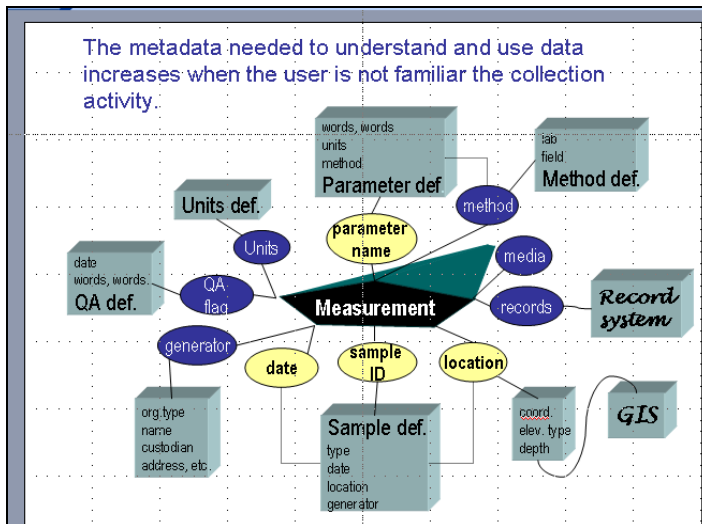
The metadata needed to understand and use data increases when the user is not familiar the collection activity.

words, words
units
method
Parameter def

lab
field
Method def.

Units def.

method

parameter name

Units

date
words, words
QA def.

QA flag

media

Measurement

records

Record system

generator

date

sample ID

location

org.type
name
custodian
address, etc.

Sample def.
type
date
location
generator

coord.
elev. type
depth

GIS